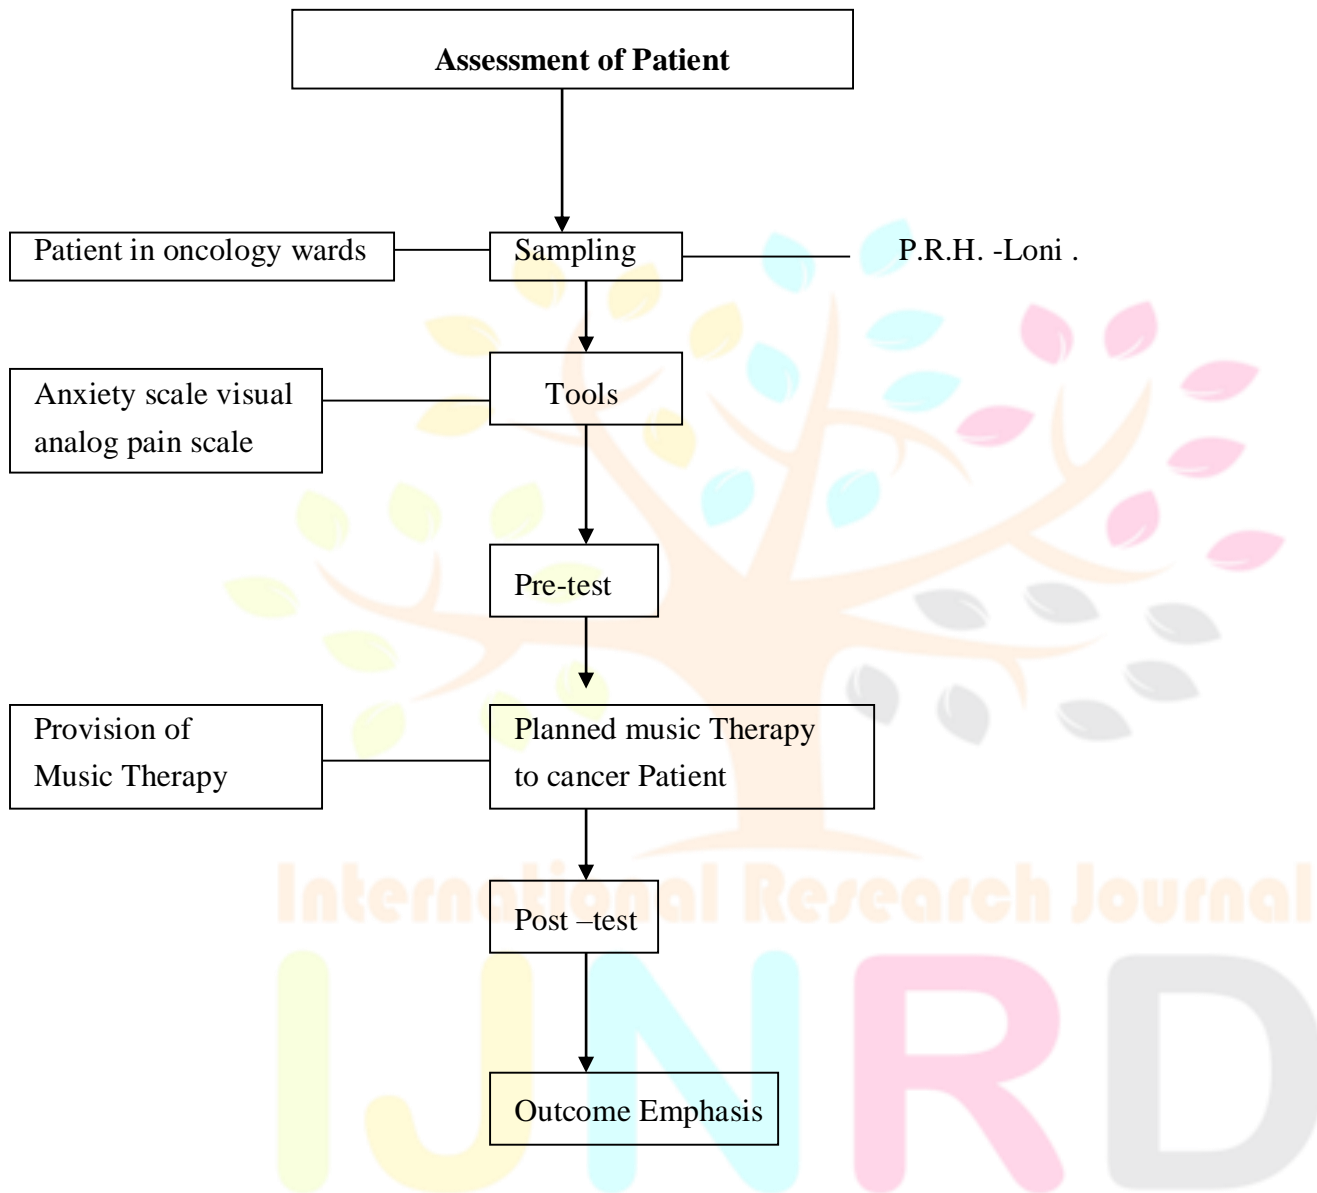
**Assessment of Patient**

Patient in oncology wards

Sampling

P.R.H. -Loni .

Anxiety scale visual analog pain scale

Tools

Pre-test

Provision of Music Therapy

Planned music Therapy to cancer Patient

Post –test

Outcome Emphasis

International Research Journal

IJNRD